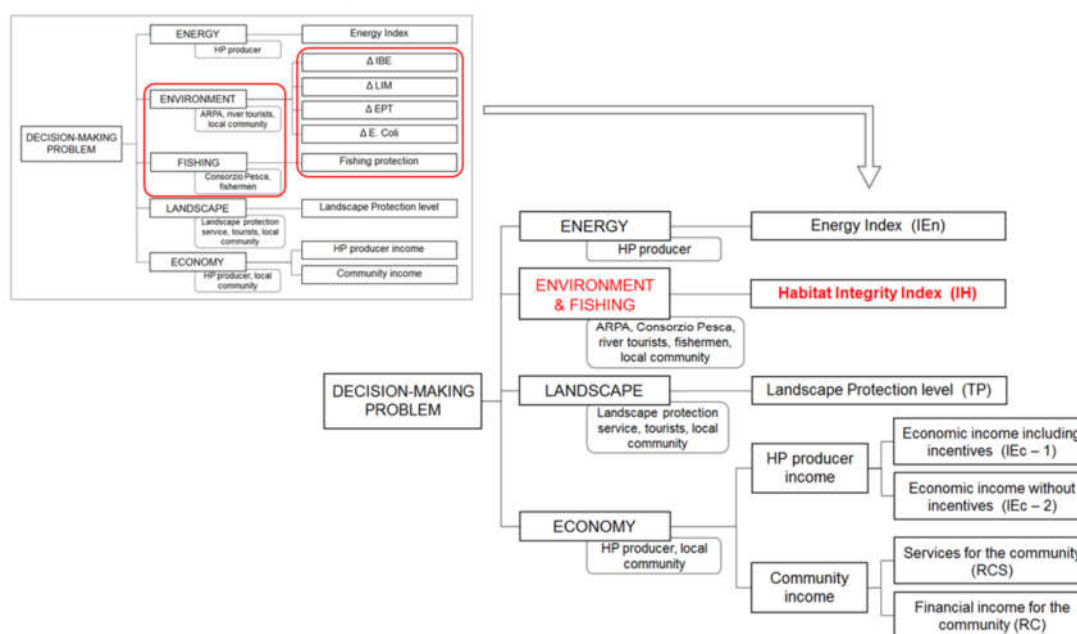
DECISION-MAKING PROBLEM

ENERGY
HP producer
Energy Index

ENVIRONMENT
ARPA, river tourists, local community
Δ IBE
Δ LIM
Δ EPT
Δ E. Coli

FISHING
Consorzio Pesca, fishermen
Fishing protection

LANDSCAPE
Landscape protection service, tourists, local community
Landscape Protection level

ECONOMY
HP producer, local community
HP producer income
Community income

DECISION-MAKING PROBLEM

ENERGY
HP producer
Energy Index (IEn)

ENVIRONMENT & FISHING
ARPA, Consorzio Pesca, river tourists, fishermen, local community
Habitat Integrity Index (IH)

LANDSCAPE
Landscape protection service, tourists, local community
Landscape Protection level (TP)

ECONOMY
HP producer, local community
HP producer income
Economic income including incentives (IEc – 1)
Economic income without incentives (IEc – 2)
Community income
Services for the community (RCS)
Financial income for the community (RC)